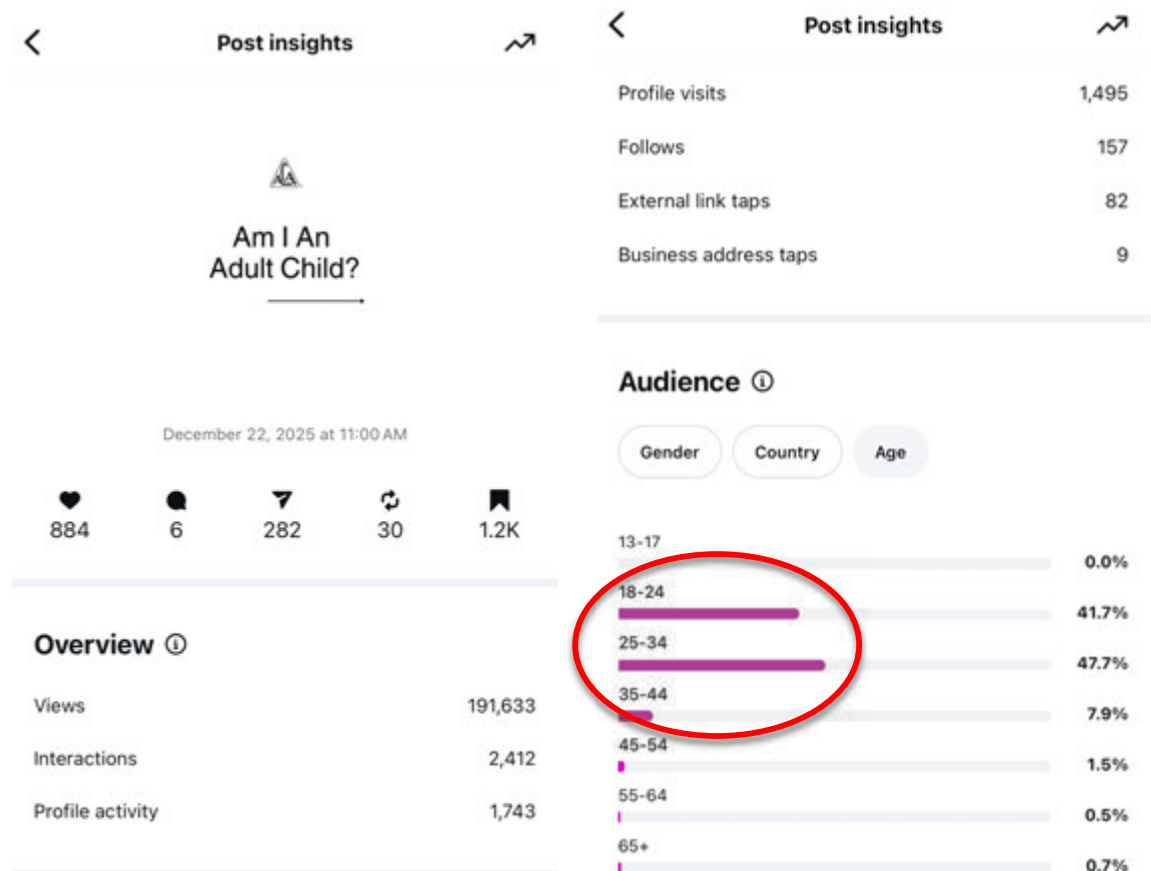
Post insights

Am I An
Adult Child?

December 22, 2025 at 11:00 AM

884
6
282
30
1.2K

Overview ⓘ

Views 191,633

Interactions 2,412

Profile activity 1,743

Post insights

Profile visits 1,495

Follows 157

External link taps 82

Business address taps 9

Audience ⓘ

Gender
Country
Age

13-17 0.0%

18-24 41.7%

25-34 47.7%

35-44 7.9%

45-54 1.5%

55-64 0.5%

65+ 0.7%